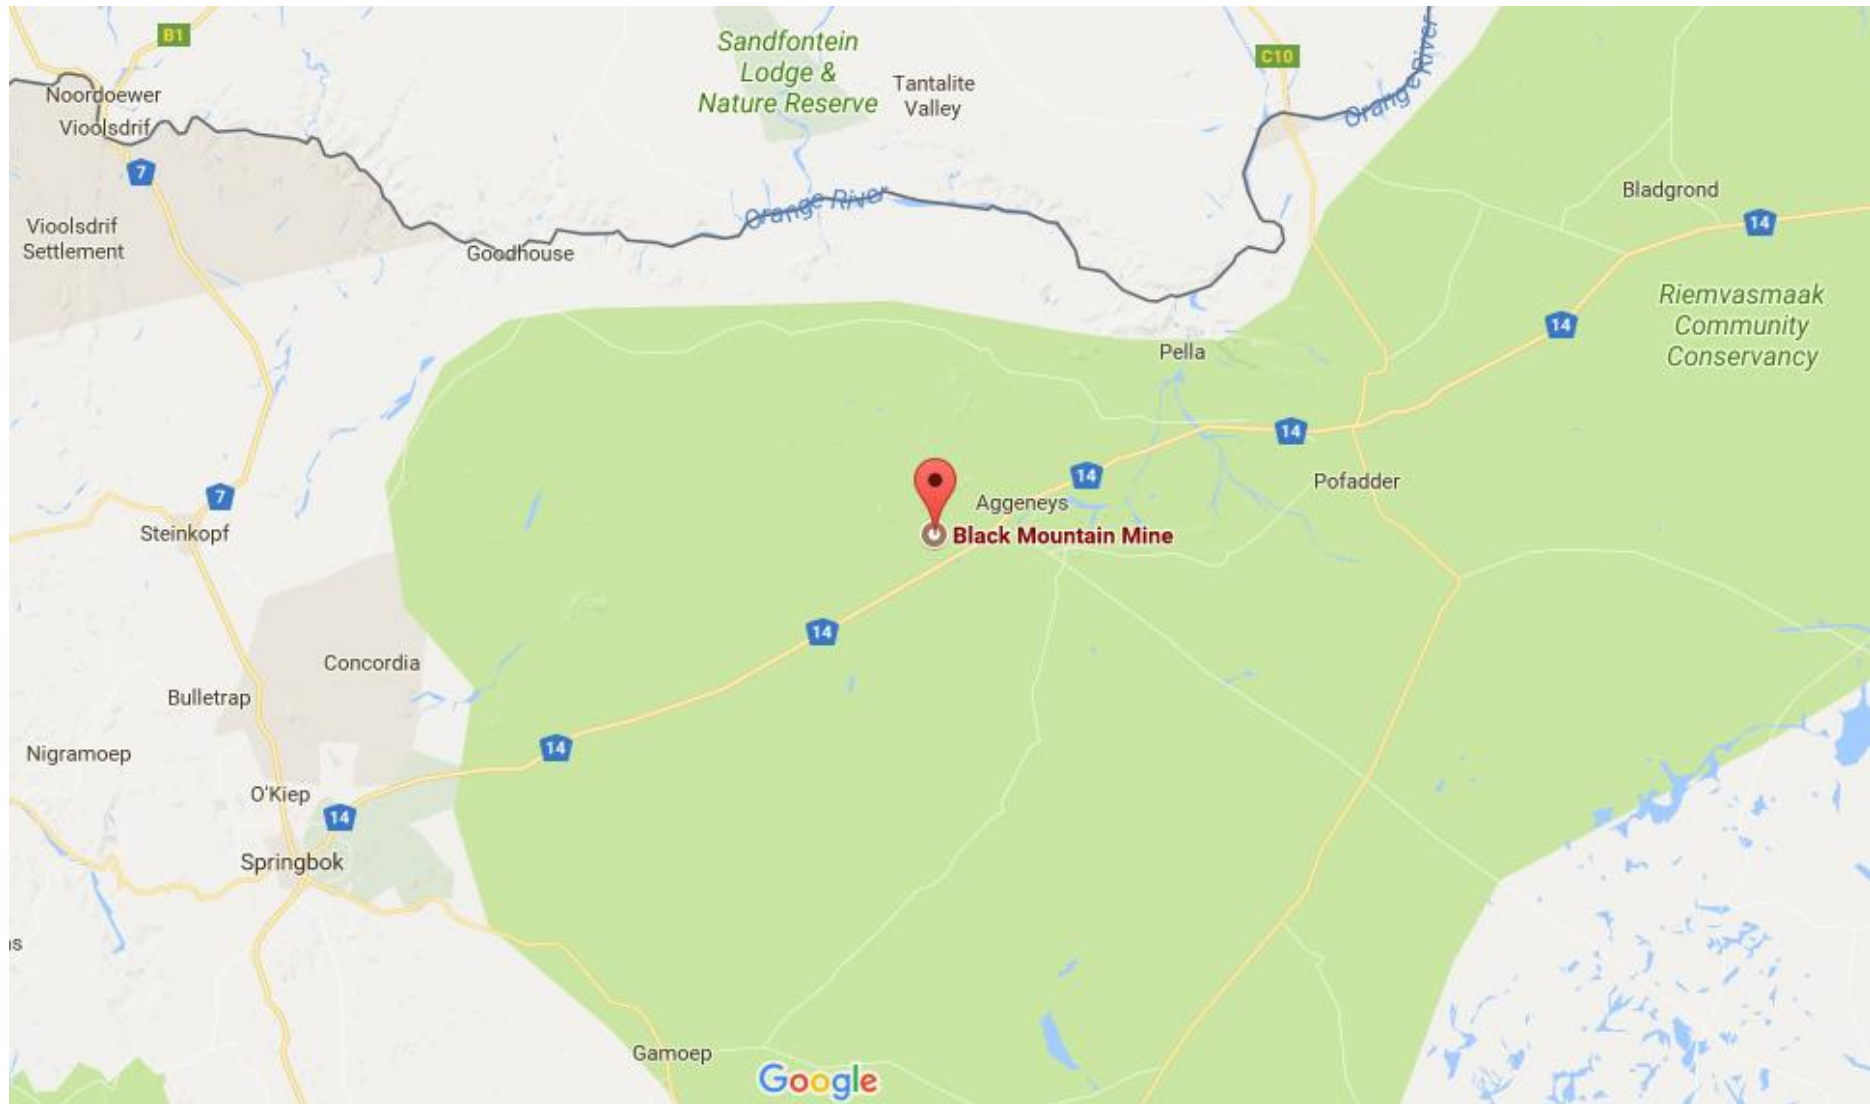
B1
Sandfontein Lodge & Nature Reserve
Tantalite Valley
C10
Orange River
Noordoewer
Vioolsdrif
7
Vioolsdrif Settlement
Goodhouse
Orange River
Bladgrond
14
Riemvasmaak Community Conservancy
14
Pella
14
14
Aggeneys
Pofadder
Black Mountain Mine
7
Steinkopf
14
Concordia
Bulletrap
14
Nigramoep
O'Kiep
14
Springbok
ıs
Gamoep
Google